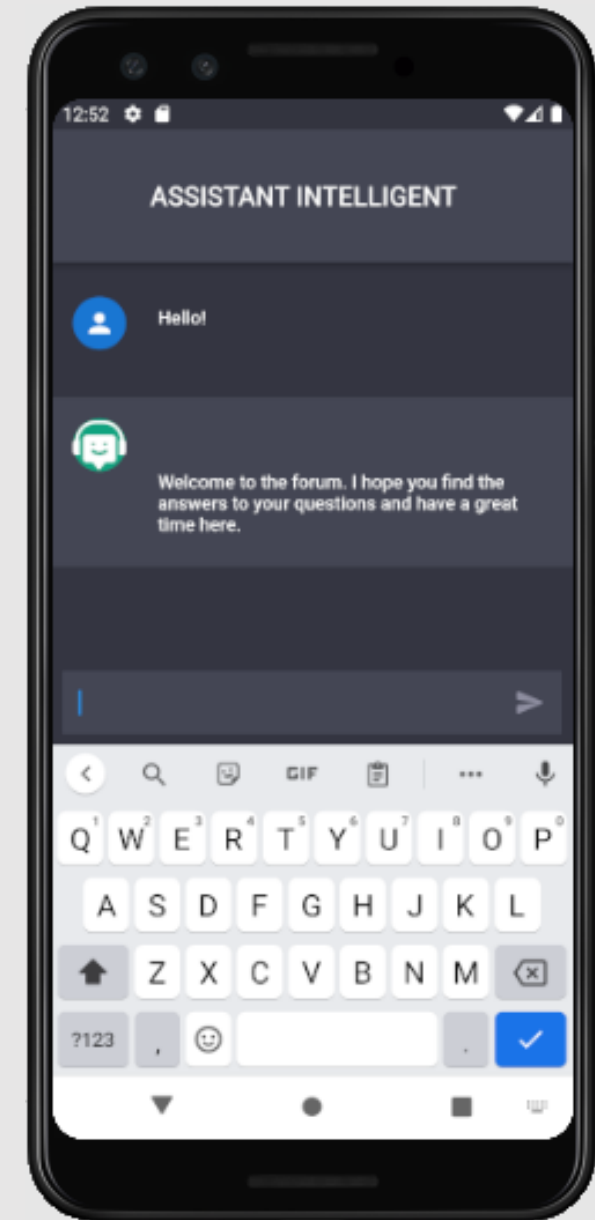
12:52

ASSISTANT INTELLIGENT

Hello!

Welcome to the forum. I hope you find the answers to your questions and have a great time here.

GIF

Q 1 W 2 E 3 R 4 T 5 Y 6 U 7 I 8 O 9 P 0

A S D F G H J K L

Z X C V B N M

?123 , .